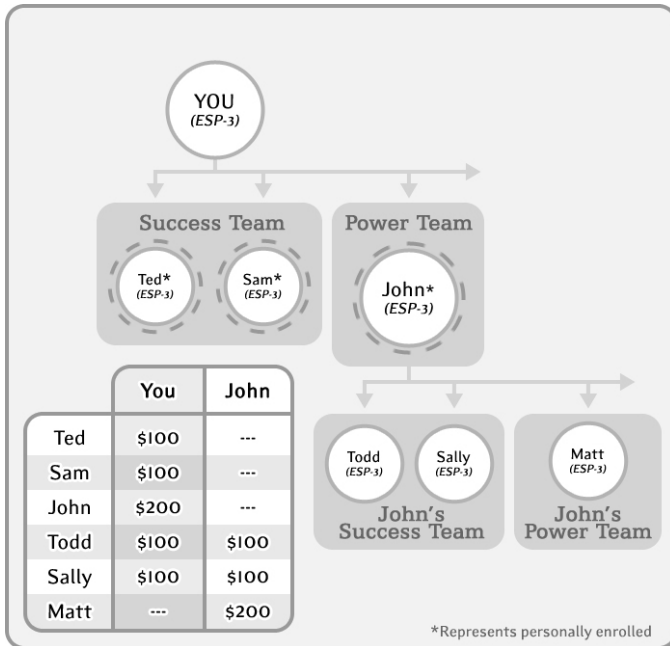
YOU
(ESP-3)

Success Team

Ted*
(ESP-3)

Sam*
(ESP-3)

Power Team

John*
(ESP-3)

| | You | John |
|---|---|---|
| Ted | \$100 | --- |
| Sam | \$100 | --- |
| John | \$200 | --- |
| Todd | \$100 | \$100 |
| Sally | \$100 | \$100 |
| Matt | --- | \$200 |

Todd
(ESP-3)

Sally
(ESP-3)

John's
Success Team

Matt
(ESP-3)

John's
Power Team

*Represents personally enrolled